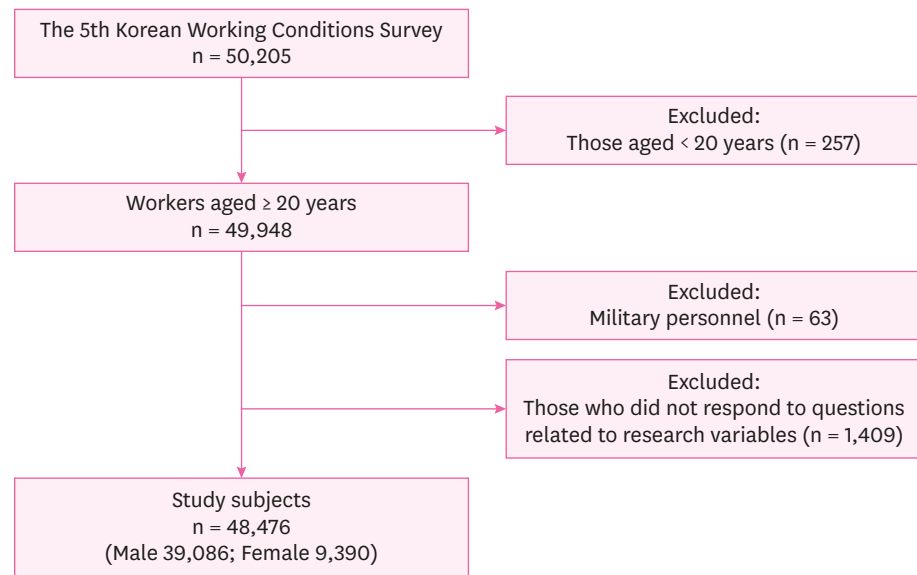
The 5th Korean Working Conditions Survey
n = 50,205

Excluded:
Those aged < 20 years (n = 257)

Workers aged ≥ 20 years
n = 49,948

Excluded:
Military personnel (n = 63)

Excluded:
Those who did not respond to questions related to research variables (n = 1,409)

Study subjects
n = 48,476
(Male 39,086; Female 9,390)